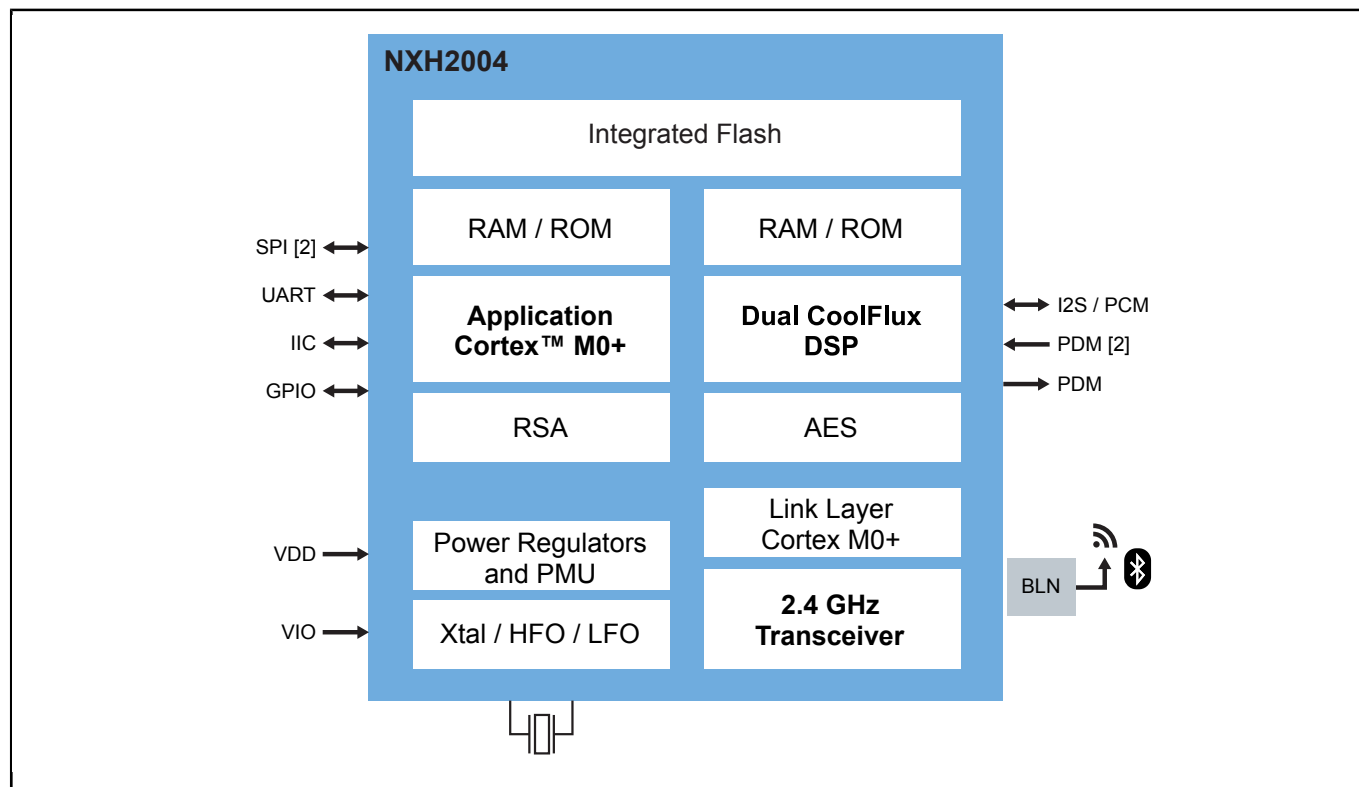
NXH2004

Integrated Flash

RAM / ROM

RAM / ROM

SPI [2]

UART

IIC

GPIO

Application Cortex™ M0+

Dual CoolFlux DSP

I2S / PCM

PDM [2]

PDM

RSA

AES

Link Layer Cortex M0+

VDD

Power Regulators and PMU

BLN

VIO

Xtal / HFO / LFO

2.4 GHz Transceiver